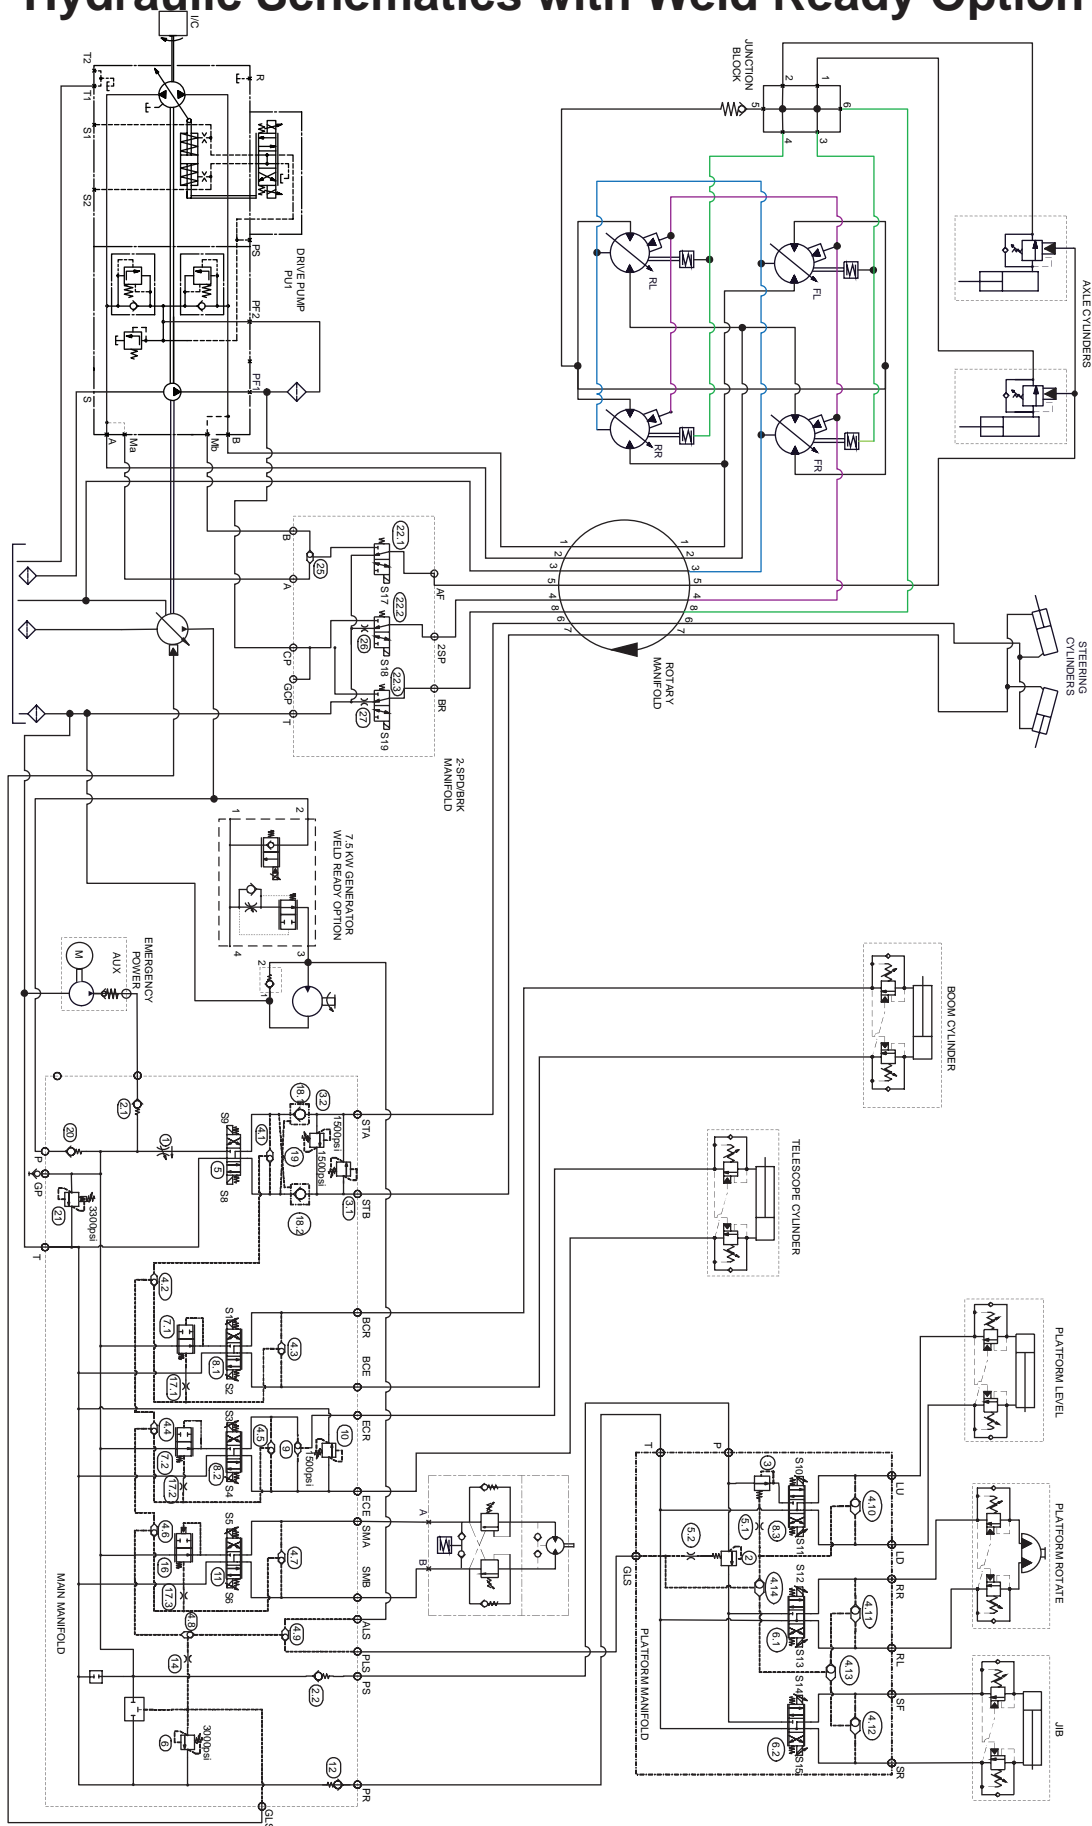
Hydraulic Schematics with Weld Ready Option

I/C
T2
T1
S1
S2
R
DRIVE PUMP
PU1
PS
PF2
PF1
S
A
Ma
Mb
B
JUNCTION BLOCK
1
2
5
6
4
3
RL
FL
RR
FR
AXLE CYLINDERS
22.1
25
B
A
S17
AF
22.2
26
CP
GCP
S18
2SP
22.3
27
T
S19
BR
2-SPD/BRK MANIFOLD
1
2
3
5
4
6
7
ROTARY MANIFOLD
STEERING CYLINDERS
1
2
7.5 KW GENERATOR WELD READY OPTION
4
3
2
1
M
EMERGENCY POWER AUX
BOOM CYLINDER
2.1
20
1
S9
4.1
18.1
3.2
1500psi
19
1500psi
5
S8
18.2
3.1
STA
STB
P
GP
21
3300psi
T
TELESCOPE CYLINDER
4.2
S1
7.1
8.1
S2
4.3
17.1
BCR
BCE
4.4
S3
7.2
17.2
8.2
S4
4.5
9
10
150psi
ECR
ECE
4.6
S5
16
17.3
11
S6
4.7
SMA
SMB
4.8
4.9
ALS
A
B
14
2.2
PLS
PS
6
3000psi
12
PR
GLS
MAIN MANIFOLD
T
P
3
S10
4.10
S11
8.3
5.1
5.2
2
GLS
4.14
S12
6.1
S13
4.11
4.13
S14
4.12
6.2
S15
LU
LD
RR
RL
SF
SR
PLATFORM MANIFOLD
PLATFORM LEVEL
PLATFORM ROTATE
JIB